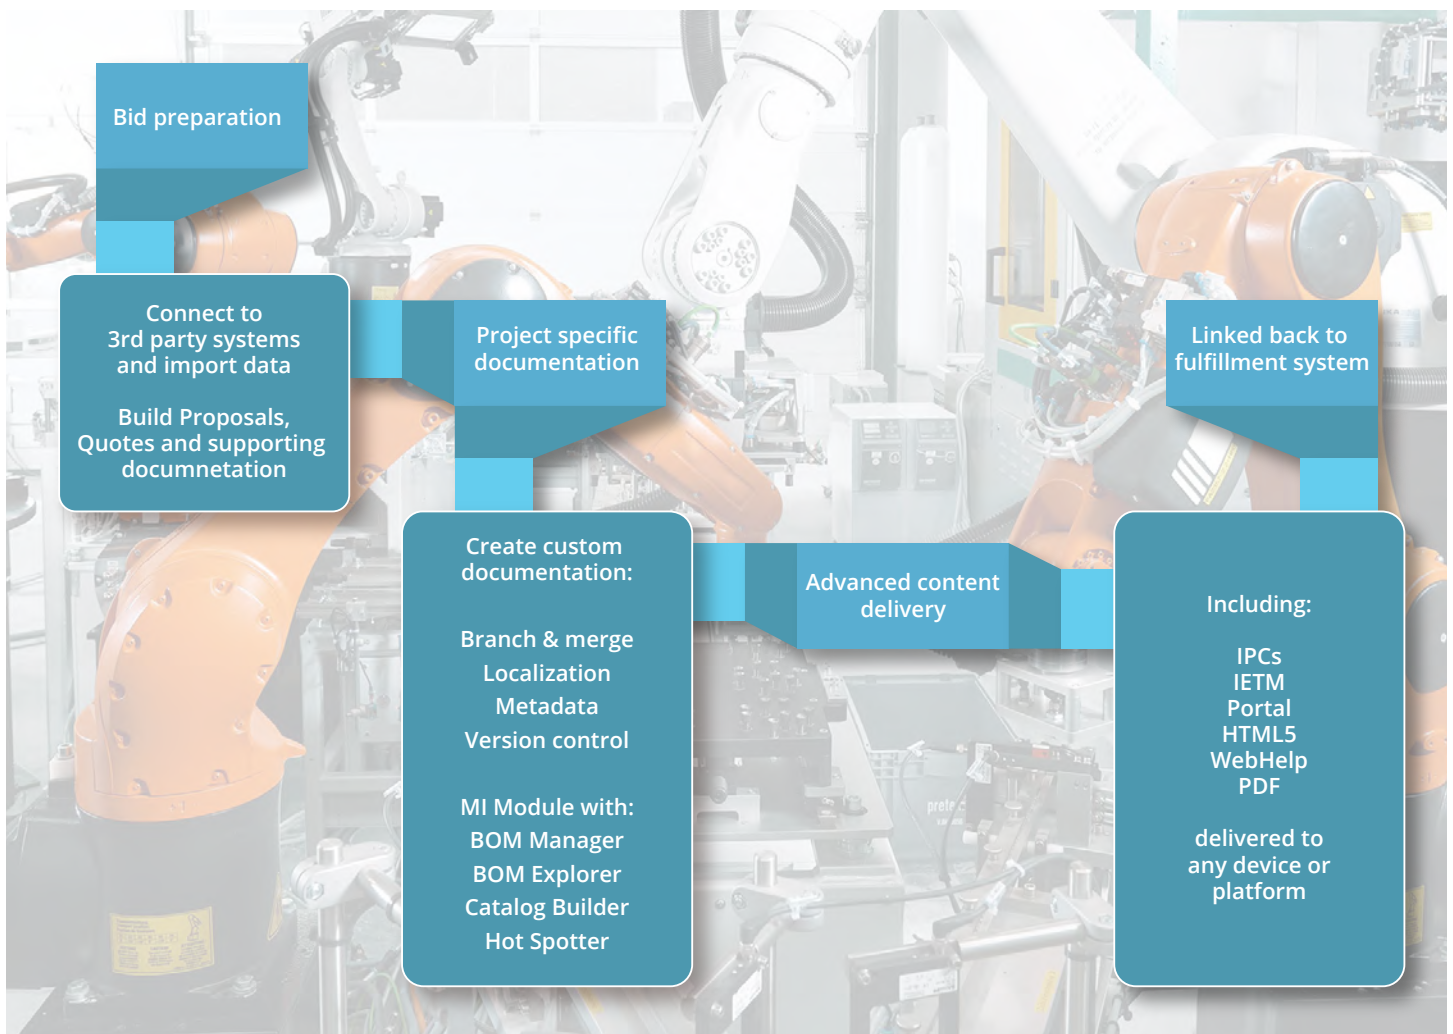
Bid preparation

Connect to
3rd party systems
and import data

Build Proposals,
Quotes and supporting
documnetation

Project specific
documentation

Create custom
documentation:

Branch & merge
Localization
Metadata
Version control

MI Module with:
BOM Manager
BOM Explorer
Catalog Builder
Hot Spotter

Advanced content
delivery

Linked back to
fulfillment system

Including:

IPCs
IETM
Portal
HTML5
WebHelp
PDF

delivered to
any device or
platform